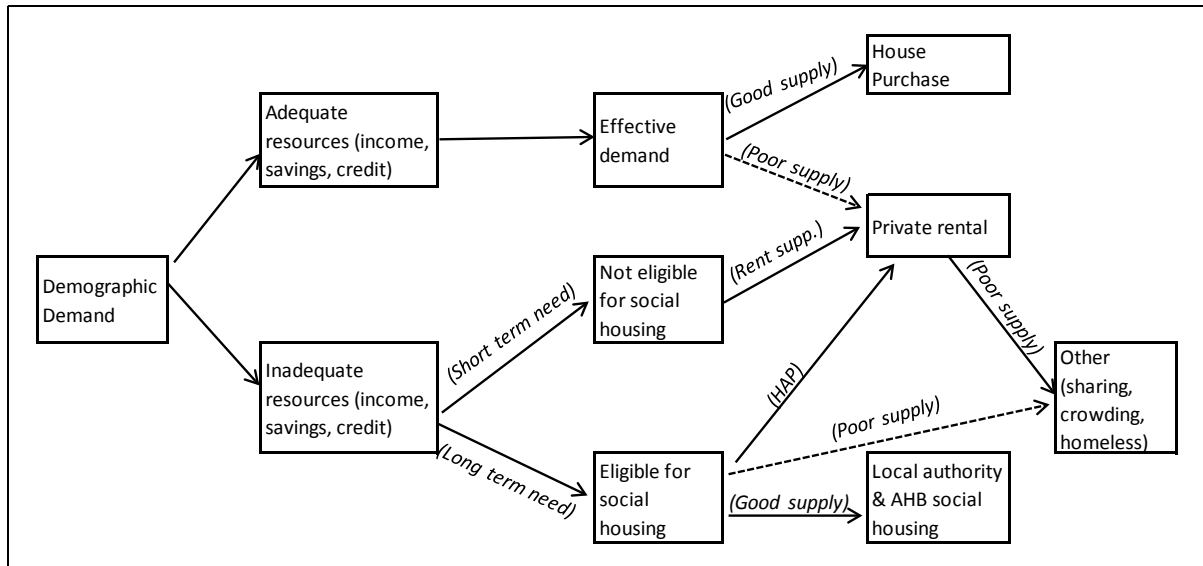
Demographic Demand

Adequate resources (income, savings, credit)

Inadequate resources (income, savings, credit)

Effective demand

(Good supply)

House Purchase

(Poor supply)

Private rental

(Short term need)

Not eligible for social housing

(Rent supp.)

(Poor supply)

Other (sharing, crowding, homeless)

(HAP)

(Poor supply)

(Long term need)

Eligible for social housing

(Good supply)

Local authority & AHB social housing